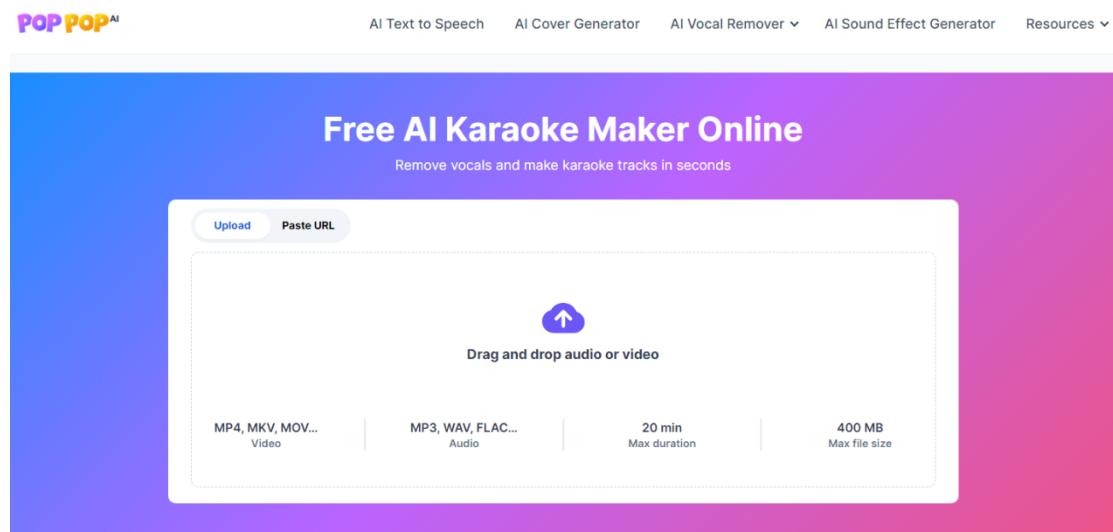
POP POP AI

AI Text to Speech   AI Cover Generator   AI Vocal Remover   AI Sound Effect Generator   Resources

Free AI Karaoke Maker Online

Remove vocals and make karaoke tracks in seconds

Upload   Paste URL

Drag and drop audio or video

| MP4, MKV, MOV... | MP3, WAV, FLAC... | 20 min | 400 MB |
|---|---|---|---|
| Video | Audio | Max duration | Max file size |